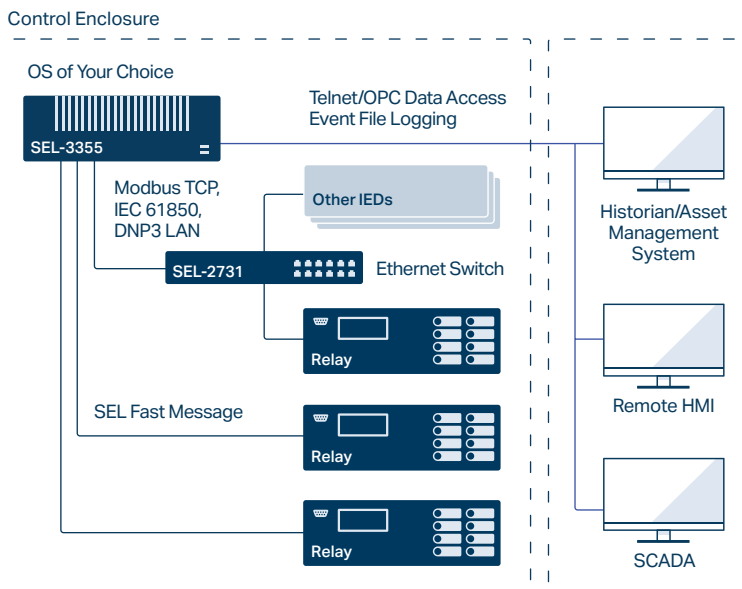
Control Enclosure

OS of Your Choice

SEL-3355

Telnet/OPC Data Access
Event File Logging

Modbus TCP,
IEC 61850,
DNP3 LAN

Other IEDs

SEL-2731

Ethernet Switch

Relay

SEL Fast Message

Relay

Relay

Historian/Asset
Management
System

Remote HMI

SCADA